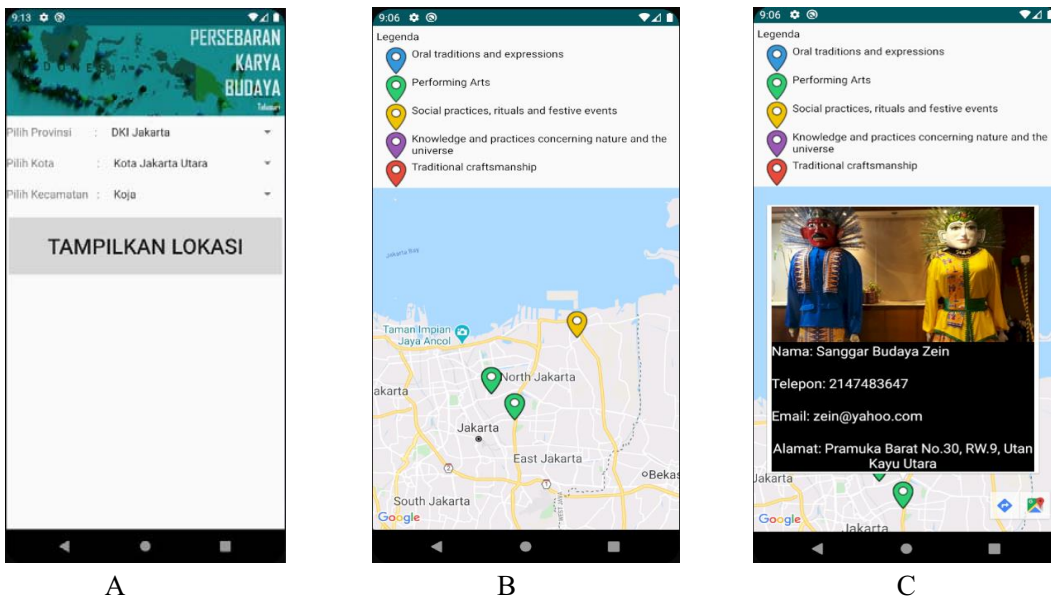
9:13

PERSEBARAN KARYA BUDAYA

Pilih Provinsi : DKI Jakarta

Pilih Kota : Kota Jakarta Utara

Pilih Kecamatan : Koja

TAMPILKAN LOKASI

A

9:06

Legenda

Oral traditions and expressions

Performing Arts

Social practices, rituals and festive events

Knowledge and practices concerning nature and the universe

Traditional craftsmanship

Jakarta Bay

Taman Impian Jaya Ancol

North Jakarta

akarta

Jakarta

East Jakarta

Bekas

South Jakarta

Google

B

9:06

Legenda

Oral traditions and expressions

Performing Arts

Social practices, rituals and festive events

Knowledge and practices concerning nature and the universe

Traditional craftsmanship

Nama: Sanggar Budaya Zein

Telepon: 2147483647

Email: zein@yahoo.com

Alamat: Pramuka Barat No.30, RW.9, Utan Kayu Utara

Jakarta

Google

Jakarta

C